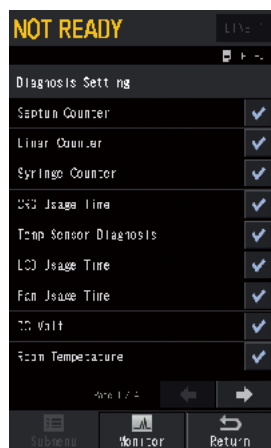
NOT READY

Diagnosis Setting

Septum Counter

Liner Counter

Syringe Counter

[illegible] Usage Time

Temp Sensor Diagnosis

LCD Usage Time

Fan Usage Time

DC Volt

Room Temperature

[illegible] 1/4

Submenu

Monitor

Return